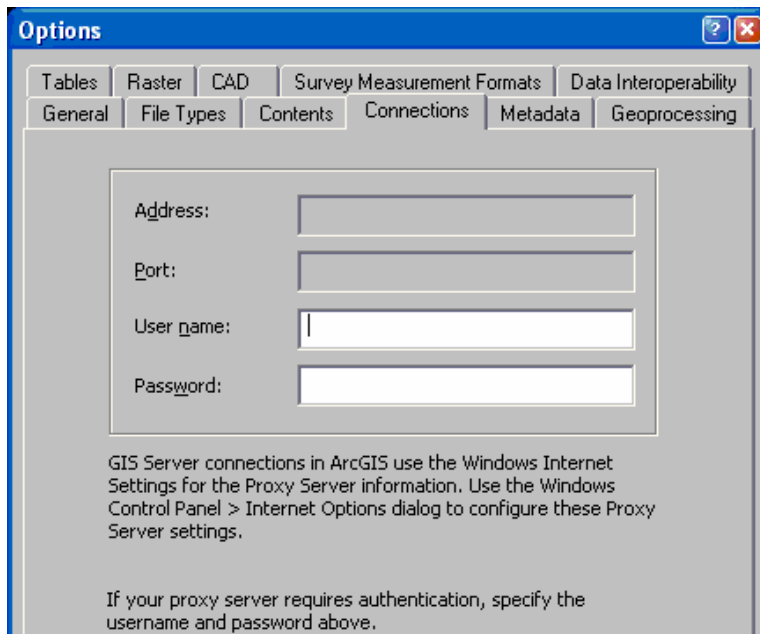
Options

Tables | Raster | CAD | Survey Measurement Formats | Data Interoperability
General | File Types | Contents | Connections | Metadata | Geoprocessing

Address:

Port:

User name:

Password:

GIS Server connections in ArcGIS use the Windows Internet Settings for the Proxy Server information. Use the Windows Control Panel > Internet Options dialog to configure these Proxy Server settings.

If your proxy server requires authentication, specify the username and password above.